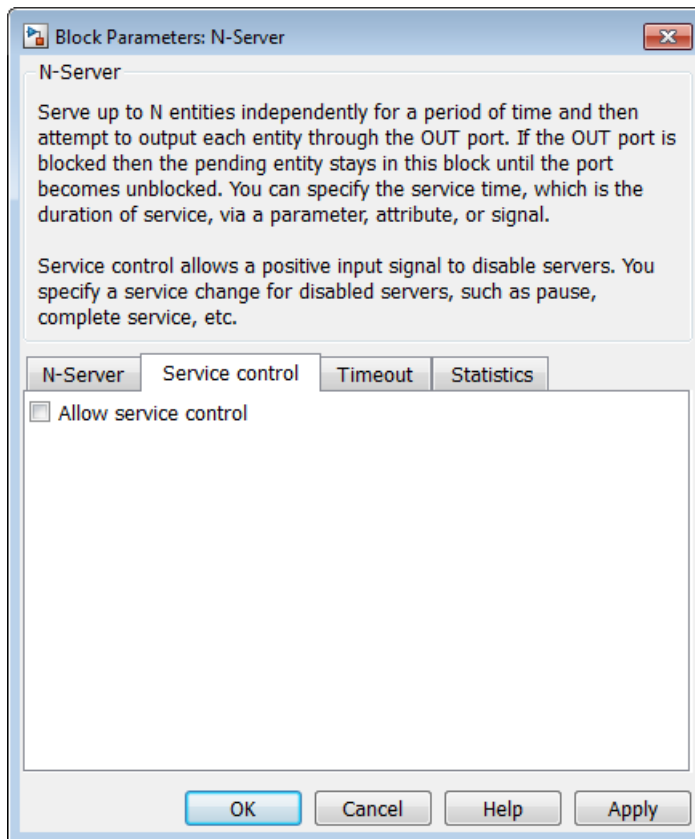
Block Parameters: N-Server

N-Server

Serve up to N entities independently for a period of time and then attempt to output each entity through the OUT port. If the OUT port is blocked then the pending entity stays in this block until the port becomes unblocked. You can specify the service time, which is the duration of service, via a parameter, attribute, or signal.

Service control allows a positive input signal to disable servers. You specify a service change for disabled servers, such as pause, complete service, etc.

N-Server | Service control | Timeout | Statistics

Allow service control

OK | Cancel | Help | Apply